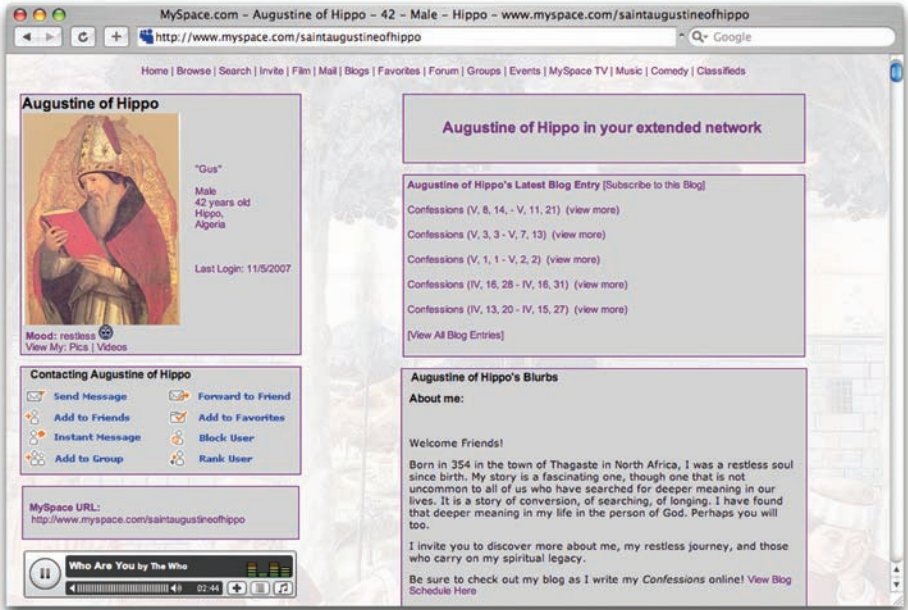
MySpace.com – Augustine of Hippo – 42 – Male – Hippo – www.myspace.com/saintaugustineofhippo

http://www.myspace.com/saintaugustineofhippo

Google

Home | Browse | Search | Invite | Film | Mail | Blogs | Favorites | Forum | Groups | Events | MySpace TV | Music | Comedy | Classifieds

Augustine of Hippo

"Gus"

Male
42 years old
Hippo,
Algeria

Last Login: 11/5/2007

Mood: restless
View My: Pics | Videos

Contacting Augustine of Hippo

Send Message
Forward to Friend
Add to Friends
Add to Favorites
Instant Message
Block User
Add to Group
Rank User

MySpace URL:
http://www.myspace.com/saintaugustineofhippo

Who Are You by The Who
02:44

Augustine of Hippo in your extended network

Augustine of Hippo's Latest Blog Entry [Subscribe to this Blog]

Confessions (V, 8, 14, - V, 11, 21) (view more)

Confessions (V, 3, 3 - V, 7, 13) (view more)

Confessions (V, 1, 1 - V, 2, 2) (view more)

Confessions (IV, 16, 28 - IV, 16, 31) (view more)

Confessions (IV, 13, 20 - IV, 15, 27) (view more)

[View All Blog Entries]

Augustine of Hippo's Blurbs

About me:

Welcome Friends!

Born in 354 in the town of Thagaste in North Africa, I was a restless soul since birth. My story is a fascinating one, though one that is not uncommon to all of us who have searched for deeper meaning in our lives. It is a story of conversion, of searching, of longing. I have found that deeper meaning in my life in the person of God. Perhaps you will too.

I invite you to discover more about me, my restless journey, and those who carry on my spiritual legacy.

Be sure to check out my blog as I write my Confessions online! View Blog Schedule Here